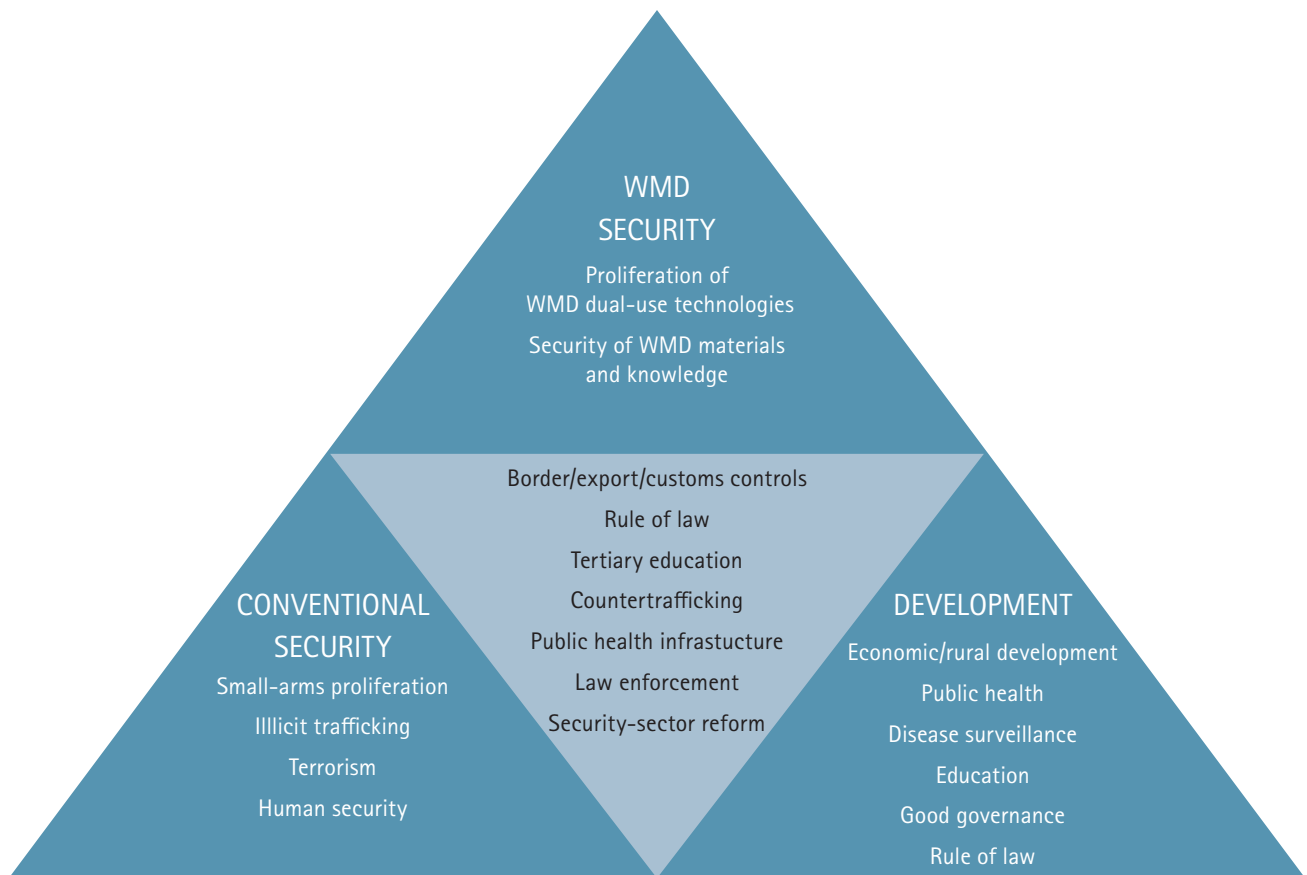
WMD
SECURITY
Proliferation of
WMD dual-use technologies
Security of WMD materials
and knowledge

Border/export/customs controls
Rule of law
Tertiary education
Countertrafficking
Public health infrastucture
Law enforcement
Security-sector reform

CONVENTIONAL
SECURITY
Small-arms proliferation
Illicit trafficking
Terrorism
Human security

DEVELOPMENT
Economic/rural development
Public health
Disease surveillance
Education
Good governance
Rule of law